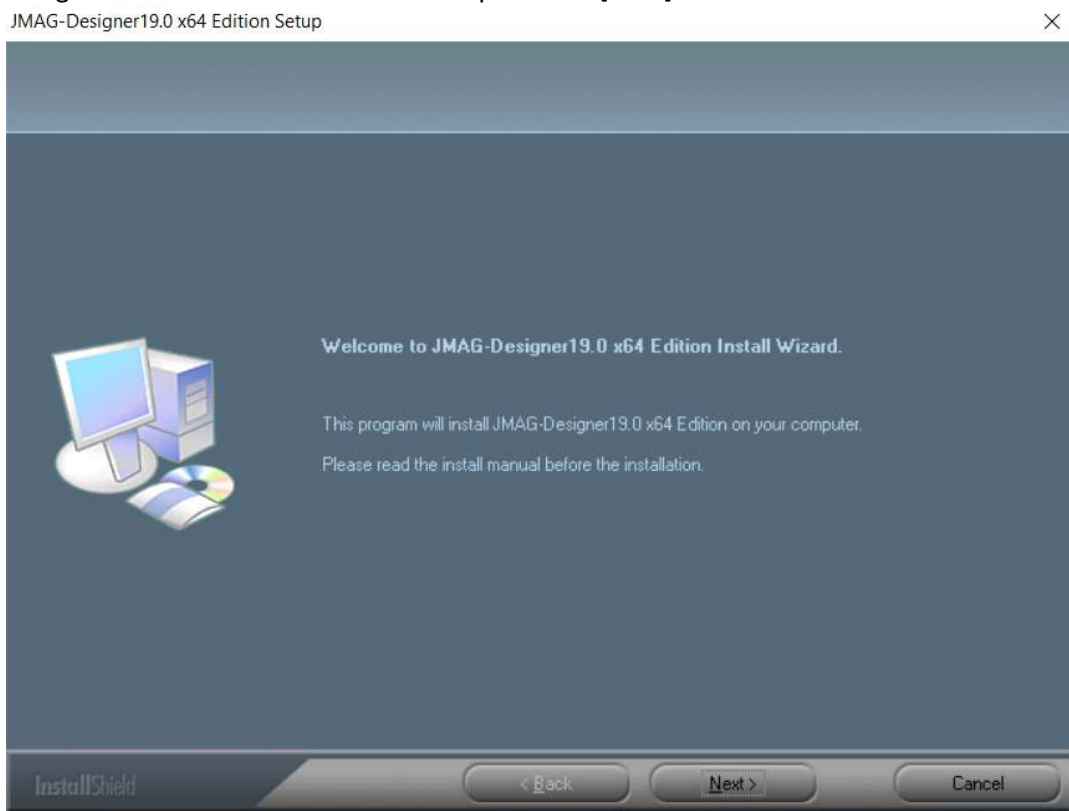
JMAG-Designer19.0 x64 Edition Setup

×

Welcome to JMAG-Designer19.0 x64 Edition Install Wizard.

This program will install JMAG-Designer19.0 x64 Edition on your computer.

Please read the install manual before the installation.

InstallShield

< Back

Next >

Cancel